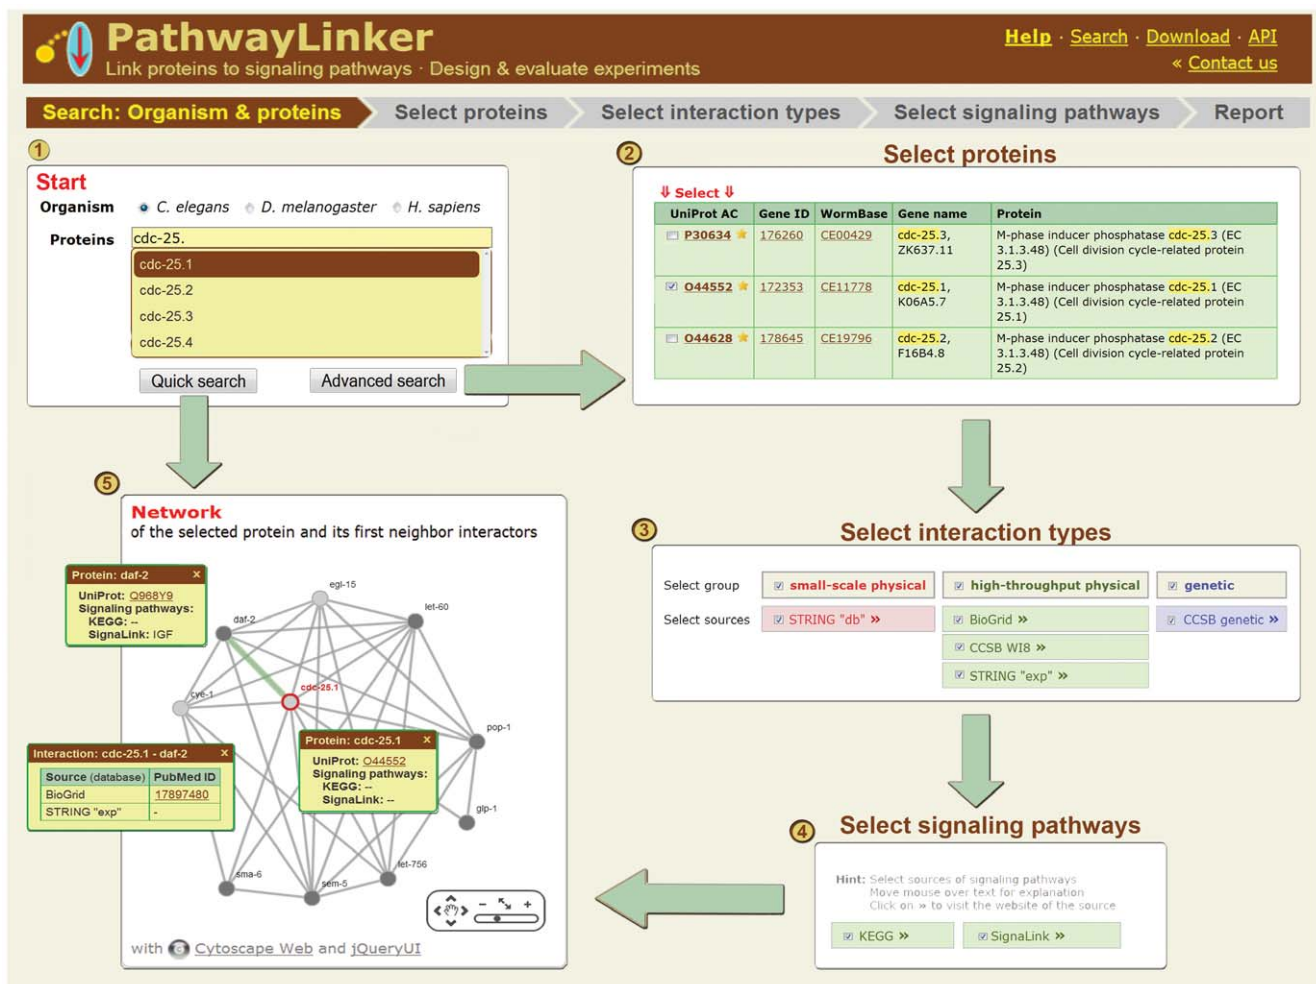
PathwayLinker
Link proteins to signaling pathways · Design & evaluate experiments

Help · Search · Download · API
« Contact us

Search: Organism & proteins | Select proteins | Select interaction types | Select signaling pathways | Report

1
Start
Organism C. elegans D. melanogaster H. sapiens
Proteins cdc-25.
cdc-25.1
cdc-25.2
cdc-25.3
cdc-25.4
Quick search Advanced search

2
Select proteins
⇓ Select ⇓

| UniProt AC | Gene ID | WormBase | Gene name | Protein |
|---|---|---|---|---|
| P30634 | 176260 | CE00429 | cdc-25.3, ZK637.11 | M-phase inducer phosphatase cdc-25.3 (EC 3.1.3.48) (Cell division cycle-related protein 25.3) |
| O44552 | 172353 | CE11778 | cdc-25.1, K06A5.7 | M-phase inducer phosphatase cdc-25.1 (EC 3.1.3.48) (Cell division cycle-related protein 25.1) |
| O44628 | 178645 | CE19796 | cdc-25.2, F16B4.8 | M-phase inducer phosphatase cdc-25.2 (EC 3.1.3.48) (Cell division cycle-related protein 25.2) |

3
Select interaction types
Select group small-scale physical | high-throughput physical | genetic
Select sources STRING "db" » | BioGrid » | CCSB genetic »
CCSB WI8 »
STRING "exp" »

4
Select signaling pathways
Hint: Select sources of signaling pathways
Move mouse over text for explanation
Click on » to visit the website of the source
KEGG » SignaLink »

5
Network
of the selected protein and its first neighbor interactors

Protein: daf-2
UniProt: Q968Y9
Signaling pathways:
KEGG: --
SignaLink: IGF

egl-15 let-60 daf-2 cye-1 cdc-25.1 pop-1 glp-1 sma-6 sem-5 let-756

Interaction: cdc-25.1 - daf-2
| Source (database) | PubMed ID |
|---|---|
| BioGrid | 17897480 |
| STRING "exp" | - |

Protein: cdc-25.1
UniProt: O44552
Signaling pathways:
KEGG: --
SignaLink: --

with Cytoscape Web and jQueryUI